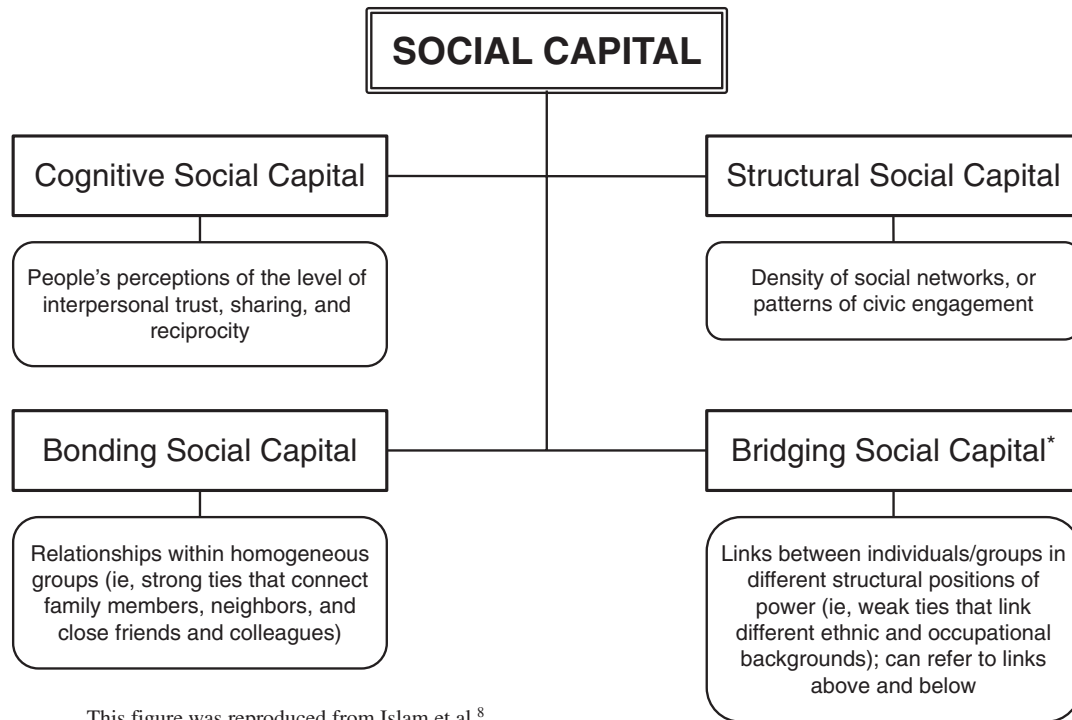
SOCIAL CAPITAL

Cognitive Social Capital

People's perceptions of the level of interpersonal trust, sharing, and reciprocity

Structural Social Capital

Density of social networks, or patterns of civic engagement

Bonding Social Capital

Relationships within homogeneous groups (ie, strong ties that connect family members, neighbors, and close friends and colleagues)

Bridging Social Capital*

Links between individuals/groups in different structural positions of power (ie, weak ties that link different ethnic and occupational backgrounds); can refer to links above and below

This figure was reproduced from Islam et al.$^{8}$